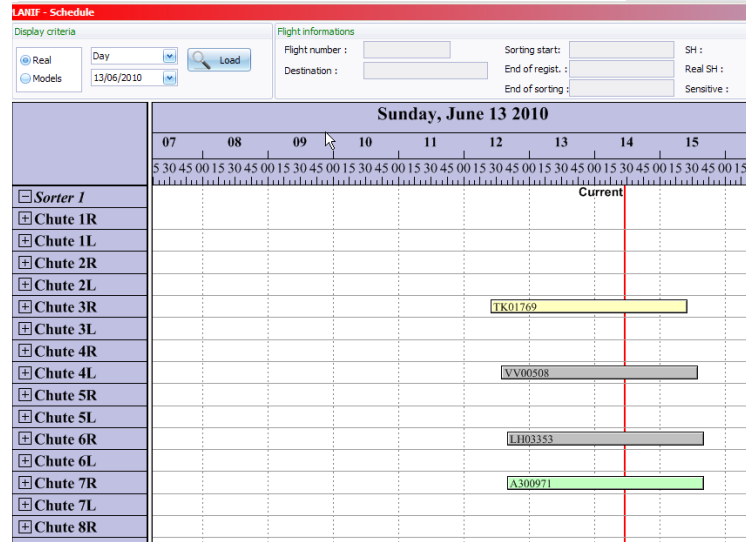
LANIF - Schedule

Display criteria

Real
Models

Day
13/06/2010

Load

Flight informations

Flight number :
Destination :

Sorting start :
End of regist. :
End of sorting :

SH :
Real SH :
Sensitive :

Sunday, June 13 2010

07 08 09 10 11 12 13 14 15

5 30 45 00 15 30 45 00 15 30 45 00 15 30 45 00 15 30 45 00 15 30 45 00 15 30 45 00 15 30 45 00 15 30 45 00 15

Current

Sorter 1
Chute 1R
Chute 1L
Chute 2R
Chute 2L
Chute 3R
Chute 3L
Chute 4R
Chute 4L
Chute 5R
Chute 5L
Chute 6R
Chute 6L
Chute 7R
Chute 7L
Chute 8R

TK01769
VV00508
LH03353
A300971